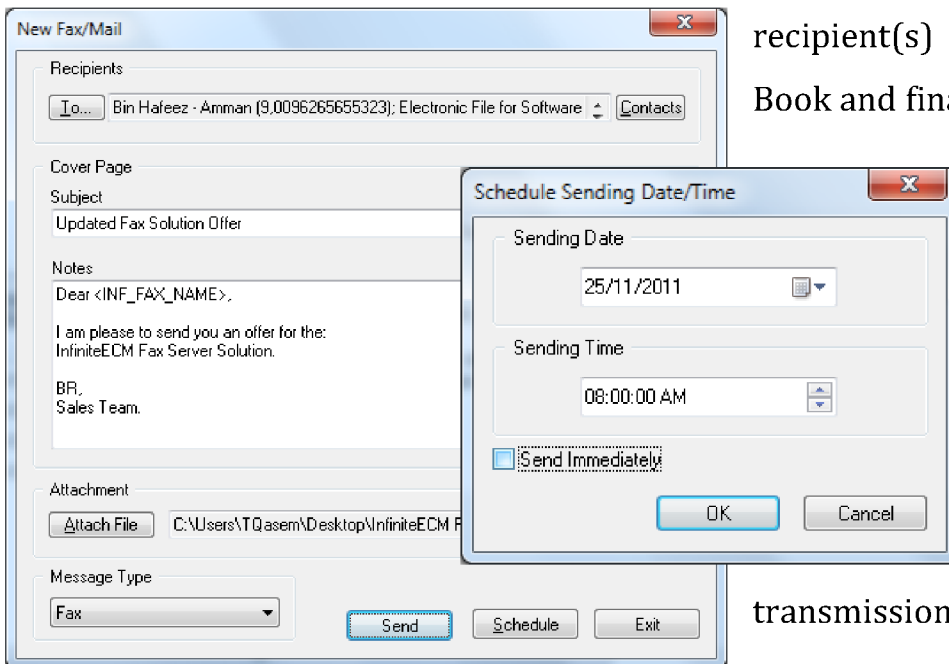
New Fax/Mail

Recipients

To... Bin Hafeez - Amman (9,0096265655323); Electronic File for Software

Contacts

Cover Page

Subject

Updated Fax Solution Offer

Notes

Dear <INF_FAX_NAME>,

I am please to send you an offer for the:
InfiniteECM Fax Server Solution.

BR,
Sales Team.

Attachment

Attach File C:\Users\TQasem\Desktop\InfiniteECM F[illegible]

Message Type

Fax

Send Schedule Exit

Schedule Sending Date/Time

Sending Date

25/11/2011

Sending Time

08:00:00 AM

Send Immediately

OK Cancel

recipient(s)

Book and fin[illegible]

transmission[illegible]